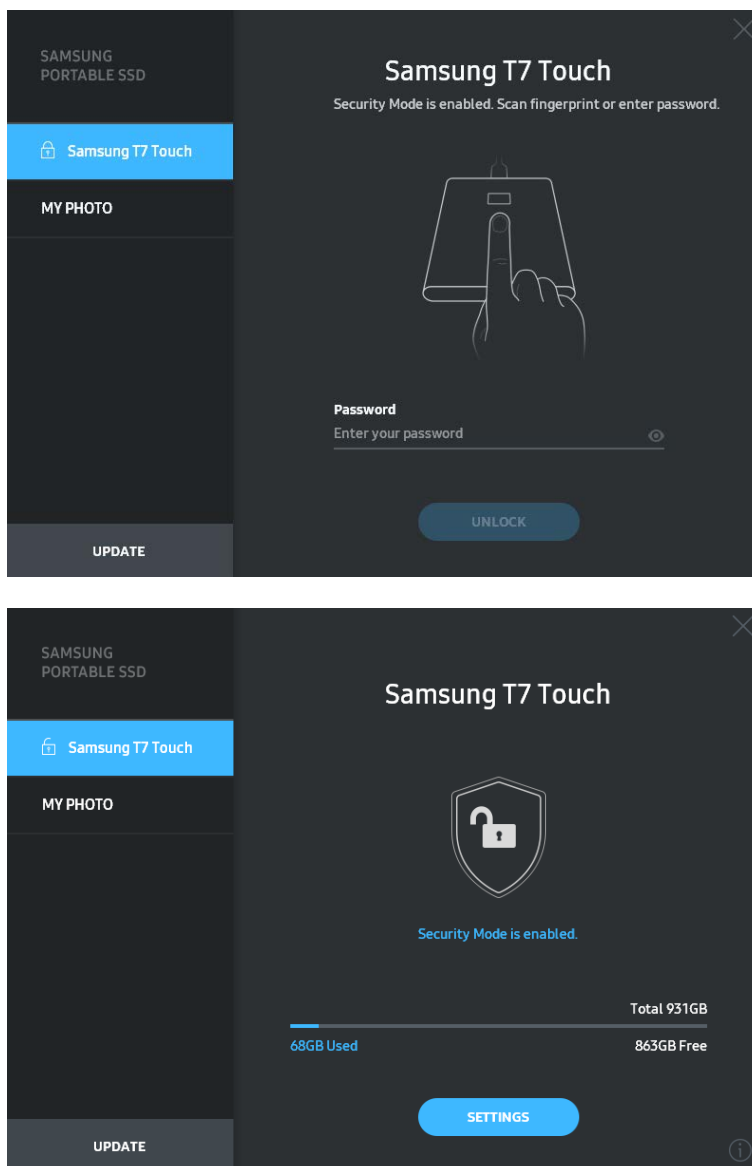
SAMSUNG
PORTABLE SSD

Samsung T7 Touch

MY PHOTO

UPDATE

Samsung T7 Touch

Security Mode is enabled. Scan fingerprint or enter password.

Password

Enter your password

UNLOCK

SAMSUNG
PORTABLE SSD

Samsung T7 Touch

MY PHOTO

UPDATE

Samsung T7 Touch

Security Mode is enabled.

Total 931GB

68GB Used

863GB Free

SETTINGS